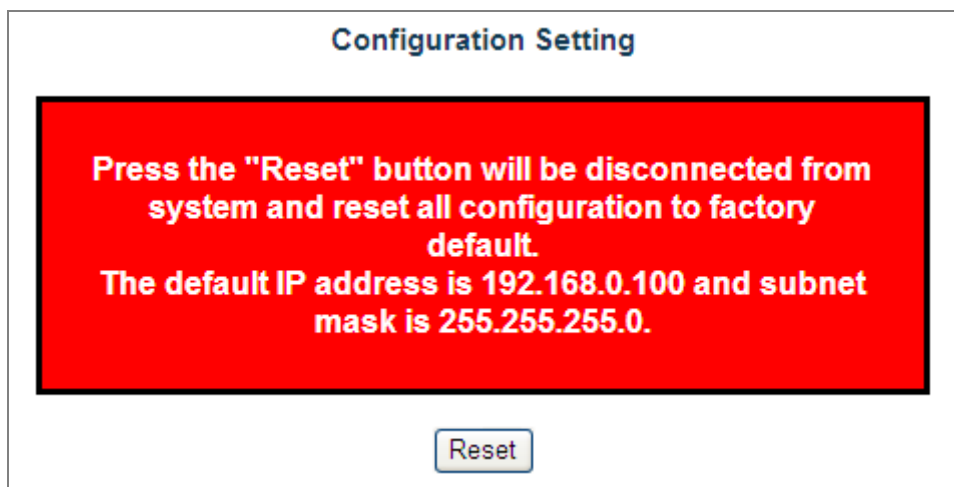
Configuration Setting

Press the "Reset" button will be disconnected from system and reset all configuration to factory default.
The default IP address is 192.168.0.100 and subnet mask is 255.255.255.0.

Reset